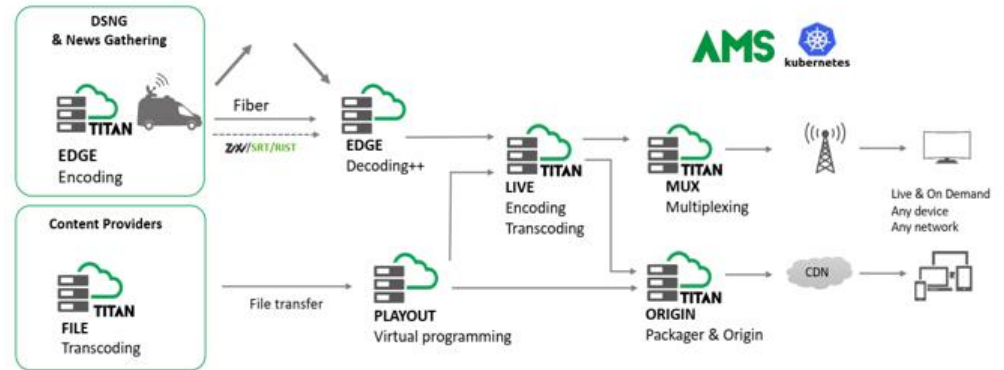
DSNG
& News Gathering

TITAN
EDGE
Encoding

Fiber

ZIXI/SRT/RIST

EDGE
Decoding++

AMS

kubernetes

TITAN
LIVE
Encoding
Transcoding

TITAN
MUX
Multiplexing

Live & On Demand
Any device
Any network

Content Providers

TITAN
FILE
Transcoding

File transfer

PLAYOUT
Virtual programming

TITAN
ORIGIN
Packager & Origin

CDN